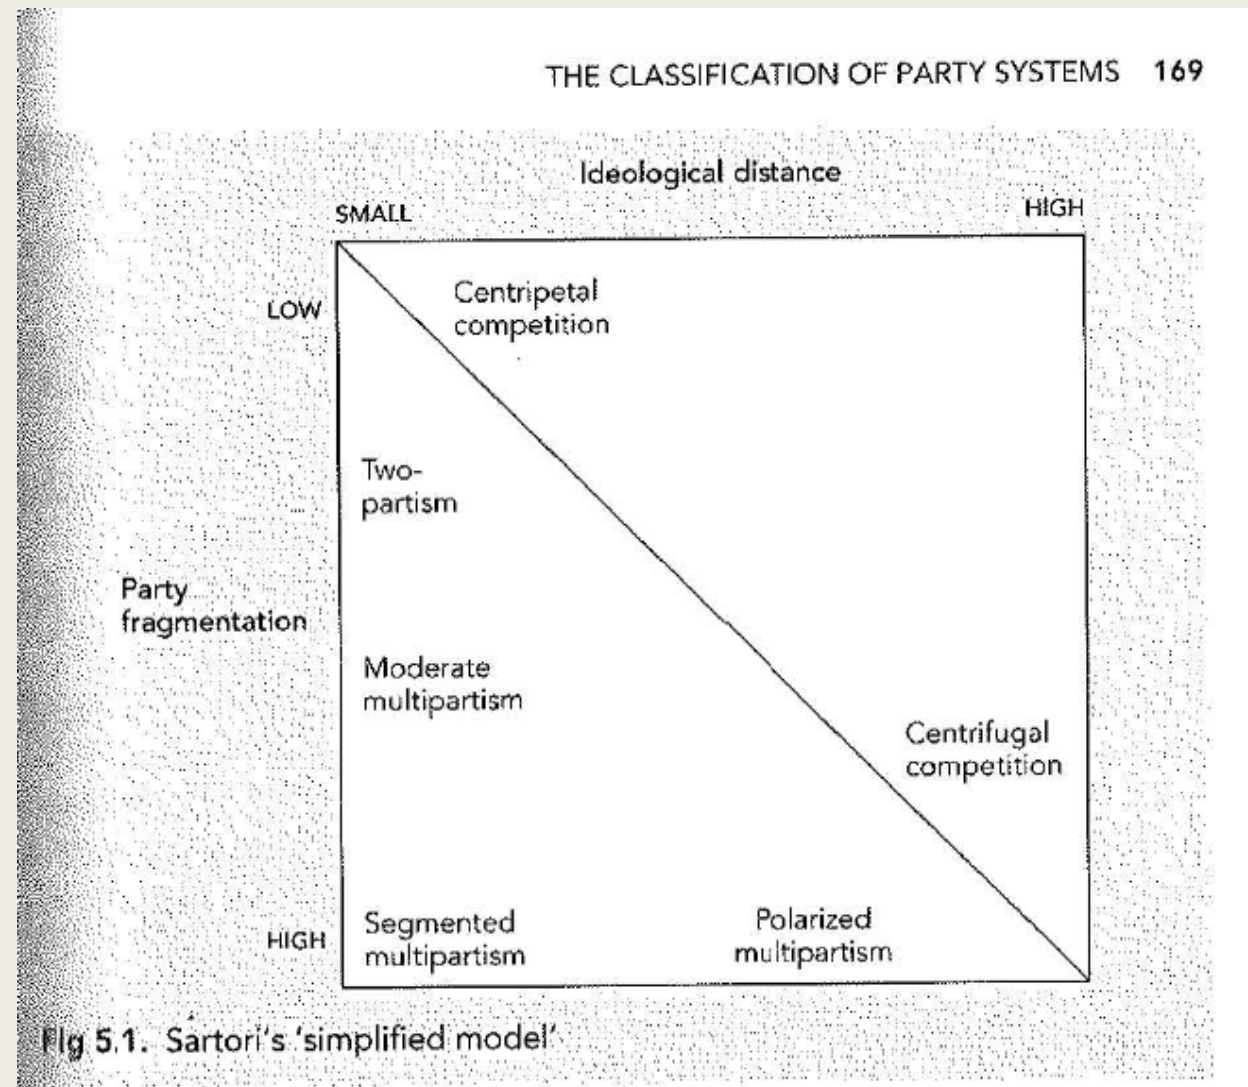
THE CLASSIFICATION OF PARTY SYSTEMS 169

Ideological distance

SMALL

HIGH

LOW

Centripetal competition

Two-partism

Party fragmentation

Moderate multipartism

Centrifugal competition

HIGH

Segmented multipartism

Polarized multipartism

Fig 5.1. Sartori's 'simplified model'